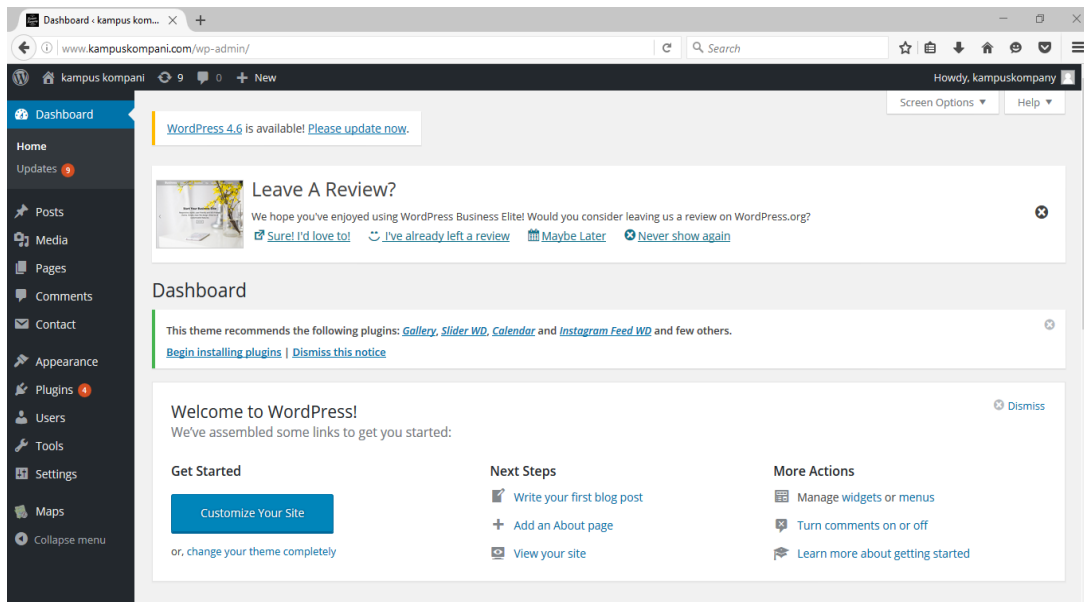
Dashboard ‹ kampus kom... ×

www.kampuskompani.com/wp-admin/

Search

kampus kompani 9 0 New

Howdy, kampuskompany

Screen Options ▼

Help ▼

Dashboard

Home

Updates 9

Posts

Media

Pages

Comments

Contact

Appearance

Plugins 4

Users

Tools

Settings

Maps

Collapse menu

WordPress 4.6 is available! Please update now.

Leave A Review?

We hope you've enjoyed using WordPress Business Elite! Would you consider leaving us a review on WordPress.org?

Sure! I'd love to! I've already left a review Maybe Later Never show again

Dashboard

This theme recommends the following plugins: Gallery, Slider WD, Calendar and Instagram Feed WD and few others.

Begin installing plugins | Dismiss this notice

Welcome to WordPress!

We've assembled some links to get you started:

Dismiss

Get Started

Customize Your Site

or, change your theme completely

Next Steps

Write your first blog post

Add an About page

View your site

More Actions

Manage widgets or menus

Turn comments on or off

Learn more about getting started